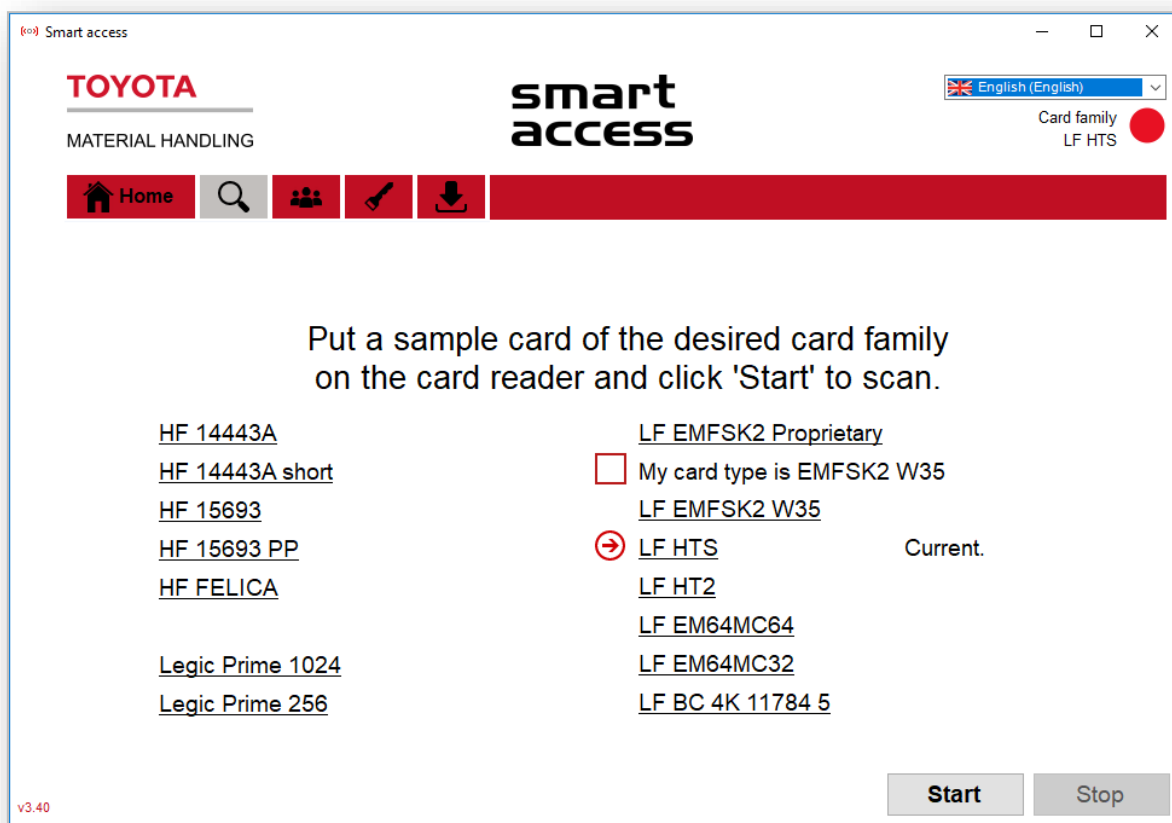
Smart access

TOYOTA
MATERIAL HANDLING

smart access

English (English)

Card family
LF HTS

Home

Put a sample card of the desired card family on the card reader and click 'Start' to scan.

HF 14443A
HF 14443A short
HF 15693
HF 15693 PP
HF FELICA

Legic Prime 1024
Legic Prime 256

LF EMFSK2 Proprietary
My card type is EMFSK2 W35
LF EMFSK2 W35
LF HTS Current.
LF HT2
LF EM64MC64
LF EM64MC32
LF BC 4K 11784 5

v3.40

Start
Stop